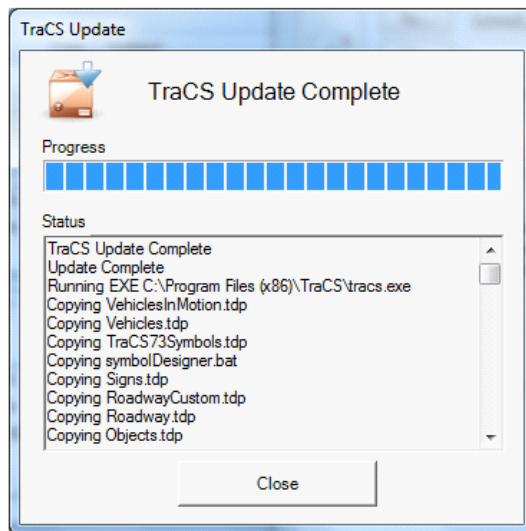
TraCS Update

TraCS Update Complete

Progress

Status

TraCS Update Complete
Update Complete
Running EXE C:\Program Files (x86)\TraCS\tracs.exe
Copying VehiclesInMotion.tdp
Copying Vehicles.tdp
Copying TraCS73Symbols.tdp
Copying symbolDesigner.bat
Copying Signs.tdp
Copying RoadwayCustom.tdp
Copying Roadway.tdp
Copying Objects.tdp

Close